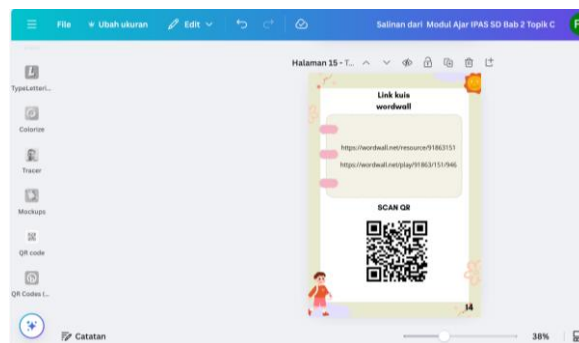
File Ubah ukuran Edit

Salinan dari Modul Ajar IPAS SD Bab 2 Topik C

TypeLetteri...

Colorize

Tracer

Mockups

QR code

QR Codes (...

Halaman 15 - T...

Link kuis wordwall

https://wordwall.net/resource/91863151

https://wordwall.net/play/91863/151/946

SCAN QR

14

Catatan

38%